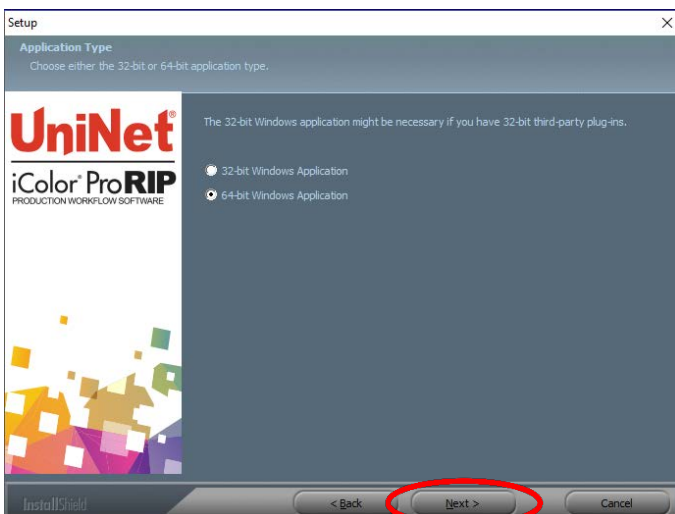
Setup

Application Type

Choose either the 32-bit or 64-bit application type.

UniNet®

iColor® ProRIP

PRODUCTION WORKFLOW SOFTWARE

The 32-bit Windows application might be necessary if you have 32-bit third-party plug-ins.

32-bit Windows Application

64-bit Windows Application

InstallShield

< Back

Next >

Cancel